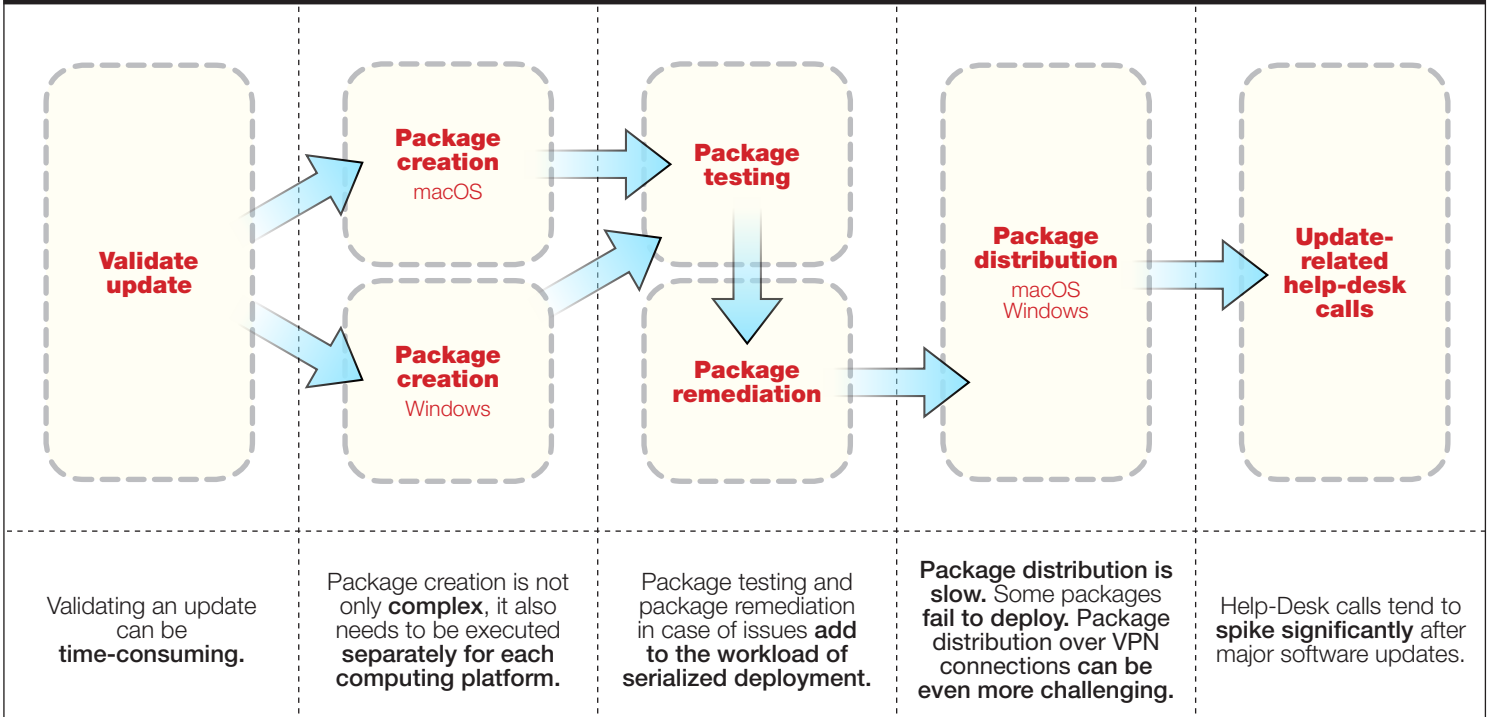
Validate update

Package creation
macOS

Package creation
Windows

Package testing

Package remediation

Package distribution
macOS
Windows

Update-related help-desk calls

Validating an update can be time-consuming.

Package creation is not only complex, it also needs to be executed separately for each computing platform.

Package testing and package remediation in case of issues add to the workload of serialized deployment.

Package distribution is slow. Some packages fail to deploy. Package distribution over VPN connections can be even more challenging.

Help-Desk calls tend to spike significantly after major software updates.